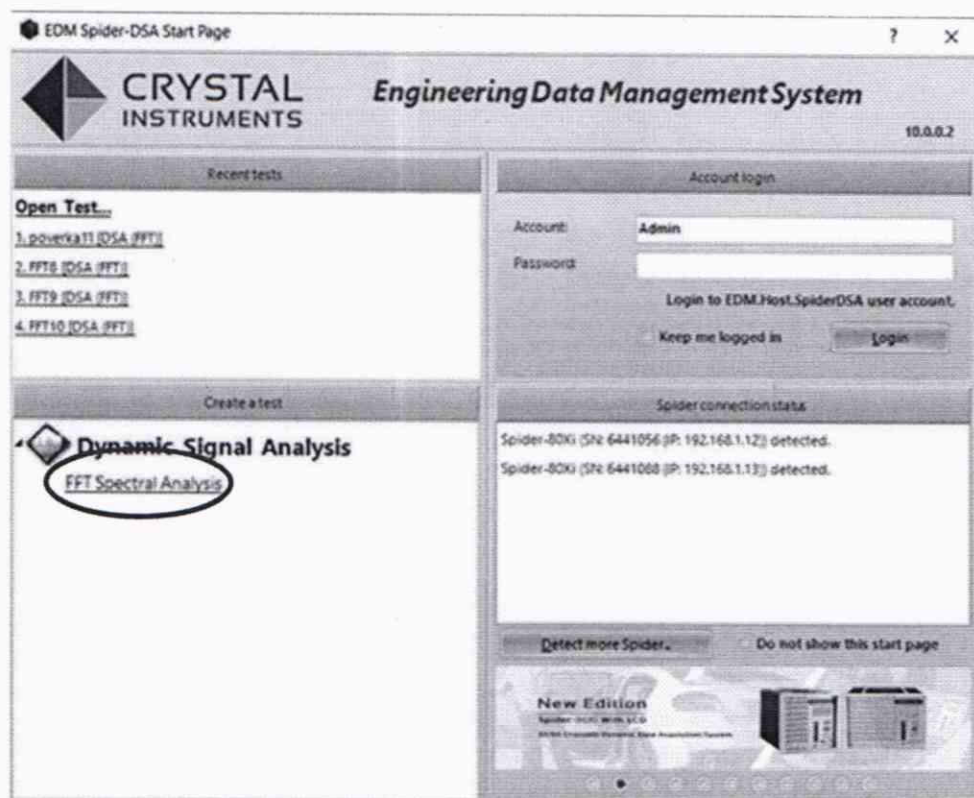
EDM Spider-DSA Start Page

?

×

CRYSTAL INSTRUMENTS

Engineering Data Management System

10.0.0.2

Recent tests

Open Test...

1. poverka11 (DSA (FFT))

2. FFT8 (DSA (FFT))

3. FFT9 (DSA (FFT))

4. FFT10 (DSA (FFT))

Account login

Account:

Admin

Password:

Login to EDM.Host.SpiderDSA user account.

Keep me logged in

Login

Create a test

Dynamic Signal Analysis

FFT Spectral Analysis

Spider connection status

Spider-80Xi (SN: 6441056 (IP: 192.168.1.12)) detected.

Spider-80Xi (SN: 6441088 (IP: 192.168.1.13)) detected.

Detect more Spider...

Do not show this start page

New Edition

Spider-80Xi with LCD

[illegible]